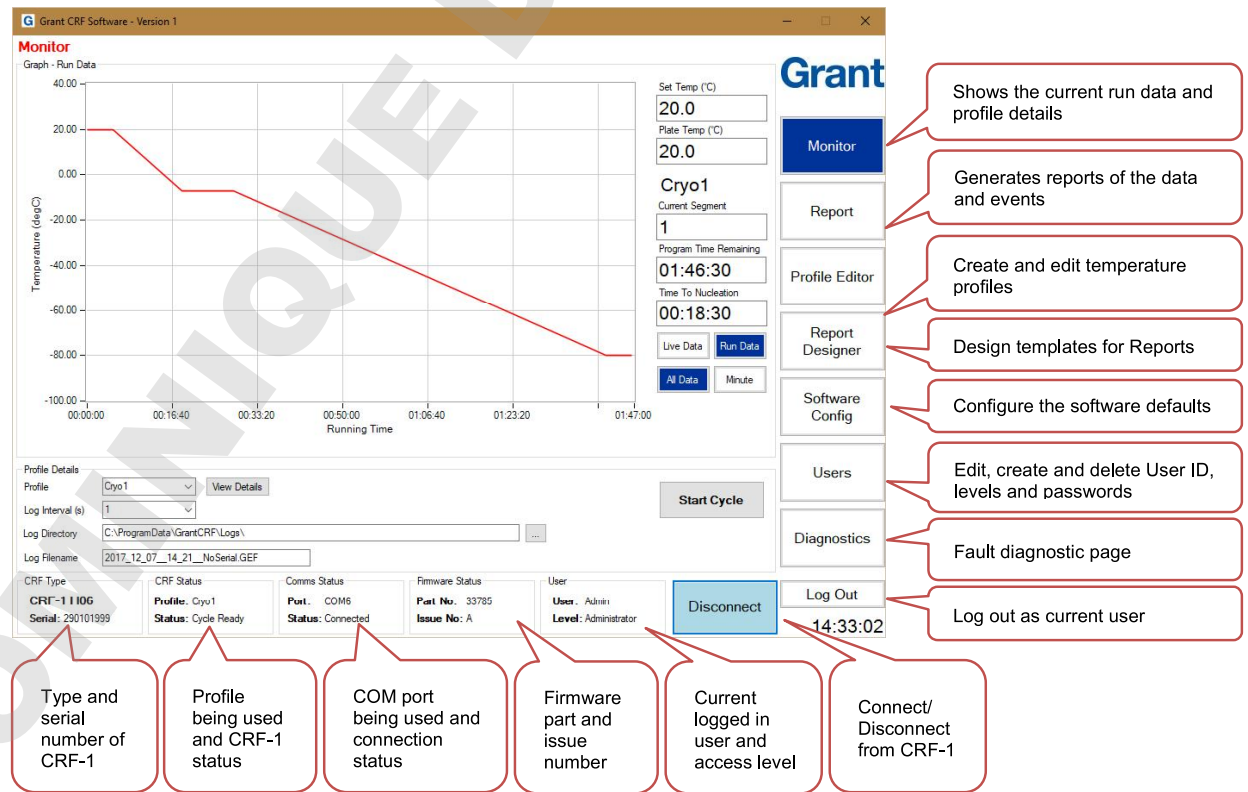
Grant CRF Software - Version 1

Monitor

Graph - Run Data

40.00
20.00
0.00
-20.00
-40.00
-60.00
-80.00
-100.00

Temperature (degC)

00:00:00 00:16:40 00:33:20 00:50:00 01:06:40 01:23:20 01:47:00

Running Time

Set Temp (°C)
20.0
Plate Temp (°C)
20.0
Cryo1
Current Segment
1
Program Time Remaining
01:46:30
Time To Nucleation
00:18:30

Live Data | Run Data
All Data | Minute

Grant

Monitor
Report
Profile Editor
Report Designer
Software Config
Users
Diagnostics
Log Out
14:33:02

Profile Details
Profile Cryo1 View Details
Log Interval (s) 1
Log Directory C:\ProgramData\GrantCRF\Logs\ ...
Log Filename 2017_12_07__14_21__NoSerial.GEF

Start Cycle

CRF Type
CRF-1 1106
Serial: 290101999

CRF Status
Profile: Cryo1
Status: Cycle Ready

Comms Status
Port: COM6
Status: Connected

Firmware Status
Part No: 33785
Issue No: A

User
User: Admin
Level: Administrator

Disconnect

Shows the current run data and profile details

Generates reports of the data and events

Create and edit temperature profiles

Design templates for Reports

Configure the software defaults

Edit, create and delete User ID, levels and passwords

Fault diagnostic page

Log out as current user

Type and serial number of CRF-1

Profile being used and CRF-1 status

COM port being used and connection status

Firmware part and issue number

Current logged in user and access level

Connect/ Disconnect from CRF-1